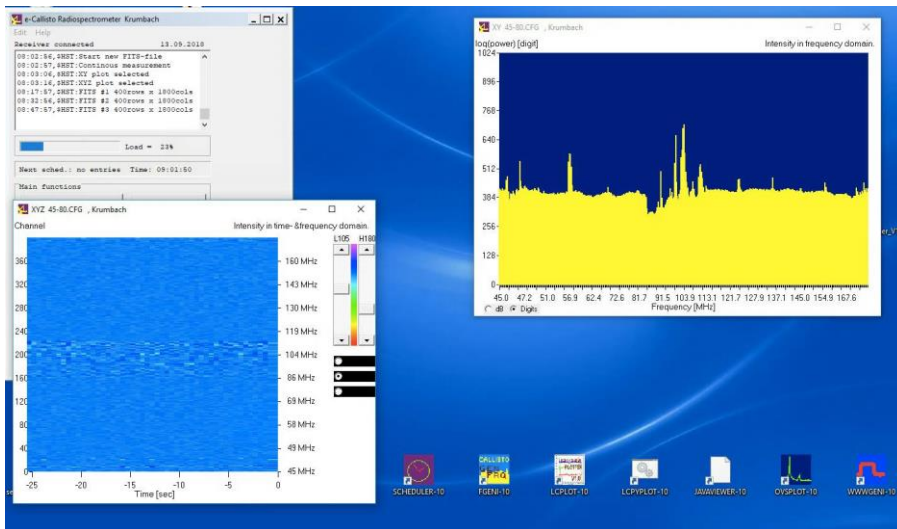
e-Callisto Radiospectrometer Krumbach
Edit Help
Receiver connected 13.09.2018
08:02:56,$HST:Start new FITS-file
08:02:57,$HST:Continous measurement
08:03:06,$HST:XY plot selected
08:03:16,$HST:XYZ plot selected
08:17:57,$HST:FITS #1 400rows x 1800cols
08:32:56,$HST:FITS #2 400rows x 1800cols
08:47:57,$HST:FITS #3 400rows x 1800cols
Load = 23%
Next sched.: no entries Time: 09:01:50
Main functions

XYZ 45-80.CFG , Krumbach
Channel
Intensity in time- &frequency domain.
L105 H180
360
320
280
240
200
160
120
80
40
0
160 MHz
143 MHz
130 MHz
119 MHz
104 MHz
86 MHz
69 MHz
58 MHz
49 MHz
45 MHz
-25 -20 -15 -10 -5 0
Time [sec]

XY 45-80.CFG , Krumbach
log(power) [digit]
Intensity in frequency domain.
1024
896
768
640
512
384
256
128
0
45.0 47.2 51.0 56.9 62.4 72.6 81.7 91.5 103.9 113.1 121.7 127.9 137.1 145.0 154.9 167.6
dB Digits
Frequency [MHz]

SCHEDULER-10
FGENI-10
LCPLOT-10
LCPYPLOT-10
JAVAVIEWER-10
OVSPLOT-10
WWWGENI-10